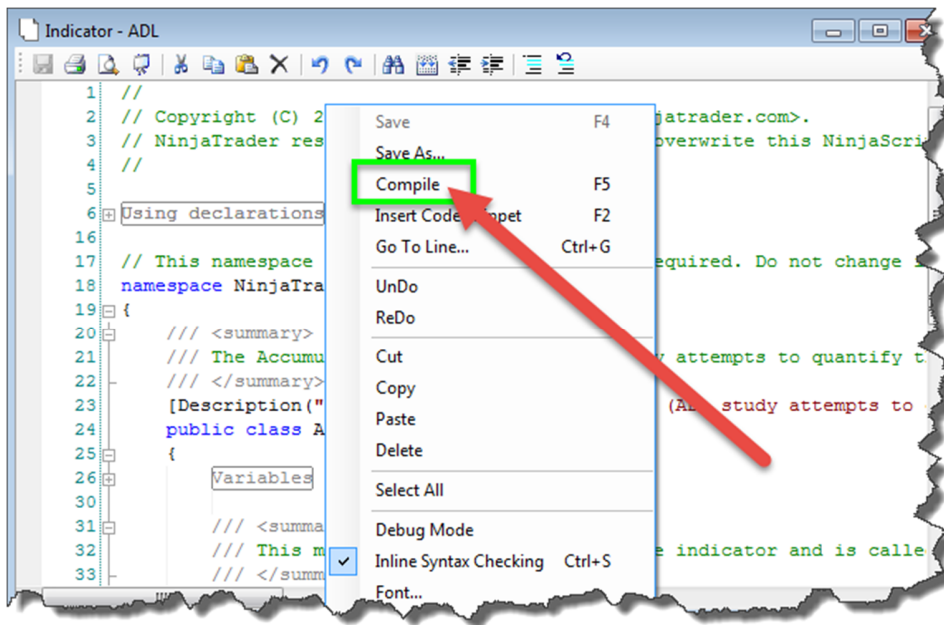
Indicator - ADL

1 //
2 // Copyright (C) 2 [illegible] jatrader.com>.
3 // NinjaTrader res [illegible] overwrite this NinjaScri
4 //
5
6 Using declarations
16
17 // This namespace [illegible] equired. Do not change i
18 namespace NinjaTra
19 {
20 /// <summary>
21 /// The Accumu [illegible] attempts to quantify t
22 /// </summary>
23 [Description(" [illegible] (A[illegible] study attempts to
24 public class A
25 {
26 Variables
30
31 /// <summa
32 /// This m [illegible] e indicator and is calle
33 /// </summ

Save F4
Save As...
Compile F5
Insert Code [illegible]ippet F2
Go To Line... Ctrl+G
UnDo
ReDo
Cut
Copy
Paste
Delete
Select All
Debug Mode
Inline Syntax Checking Ctrl+S
Font...